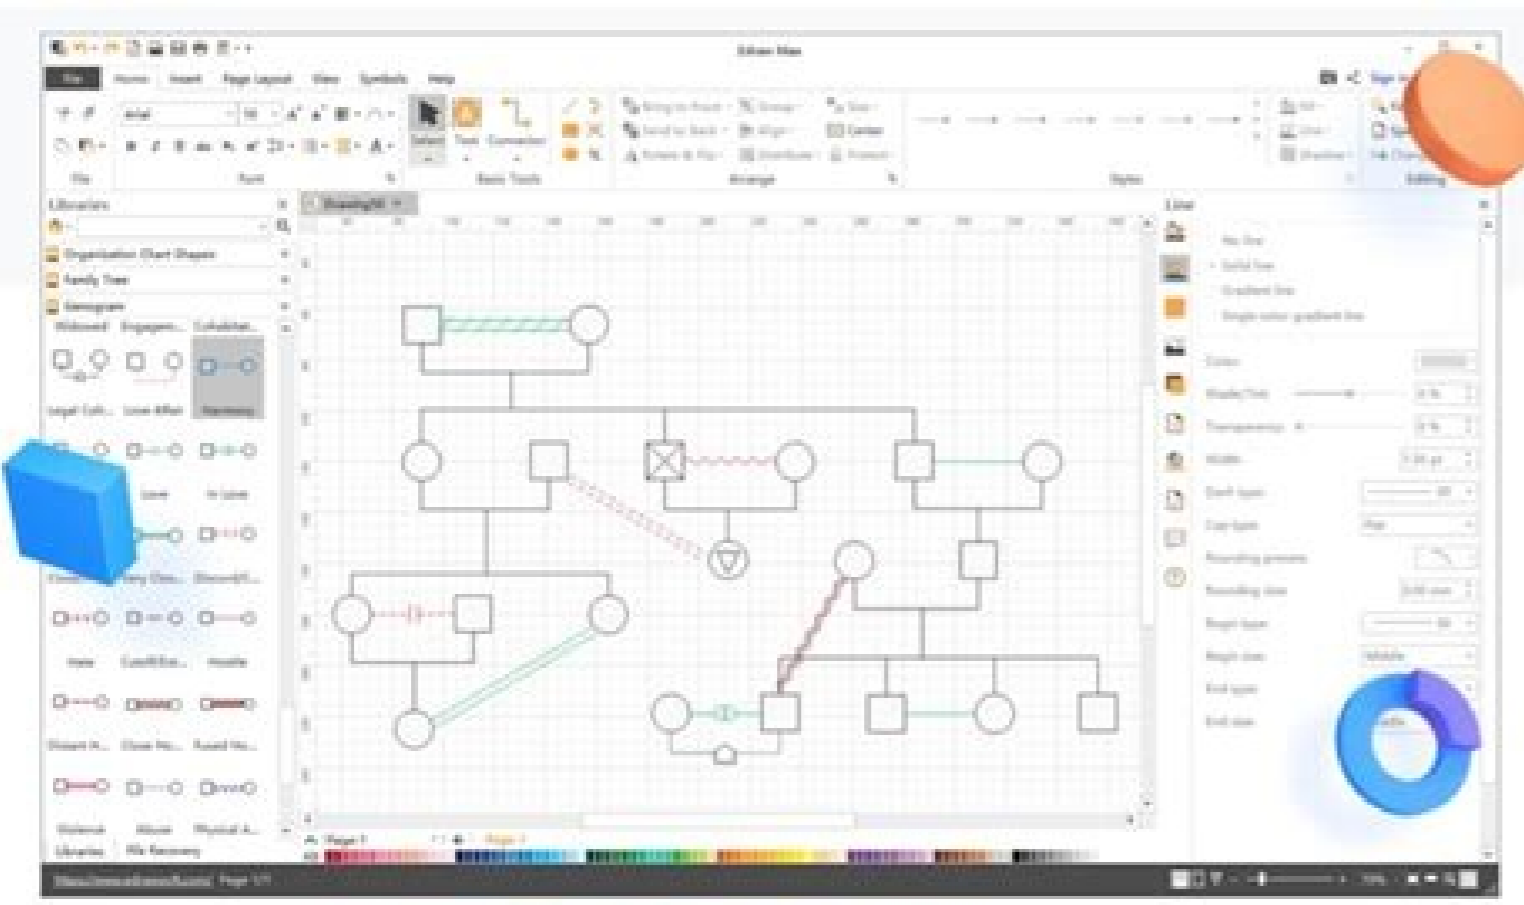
Edraw Max

File Home Insert Page Layout View Symbols Help

Arial 10

Select Text Connector

Bring to Front Group Size
Send to Back Align Center
Rotate & Flip Distribute Protect

File Font Basic Tools Arrange Styles Editing

Libraries

Organization Chart Shapes
Family Tree
Genogram

Widowed Engagement Cohabitation

Legal Coh... Love Affair Partnership

Love In Love

Close Very Clo... Discord

Hate Conflict Hostile

Distant H... Close Ho... Fused Ho...

Violence Abuse Physical A...

Libraries File Recovery

Drawing1

Line

No line
Solid line
Gradient line
Single color gradient line

Color
Shade/Tint
Transparency
Width
Dash type
Cap type
Rounding presets
Rounding size
Begin type
Begin size
End type
End size

Page-1 Page-1

Page 1/1